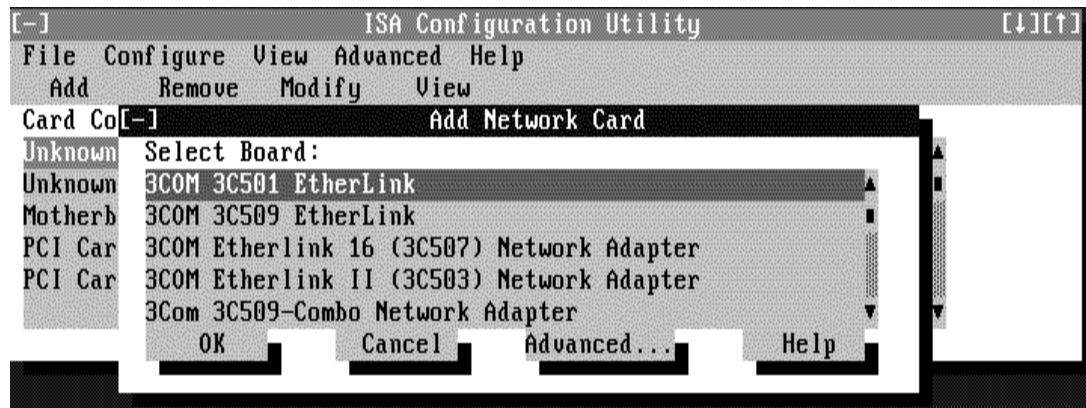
[-] ISA Configuration Utility [↓][↑]
File Configure View Advanced Help
Add Remove Modify View
Card Co
Unknown
Unknown
Motherb
PCI Car
PCI Car

[-] Add Network Card
Select Board:
3COM 3C501 EtherLink
3COM 3C509 EtherLink
3COM Etherlink 16 (3C507) Network Adapter
3COM Etherlink II (3C503) Network Adapter
3Com 3C509-Combo Network Adapter
OK Cancel Advanced... Help